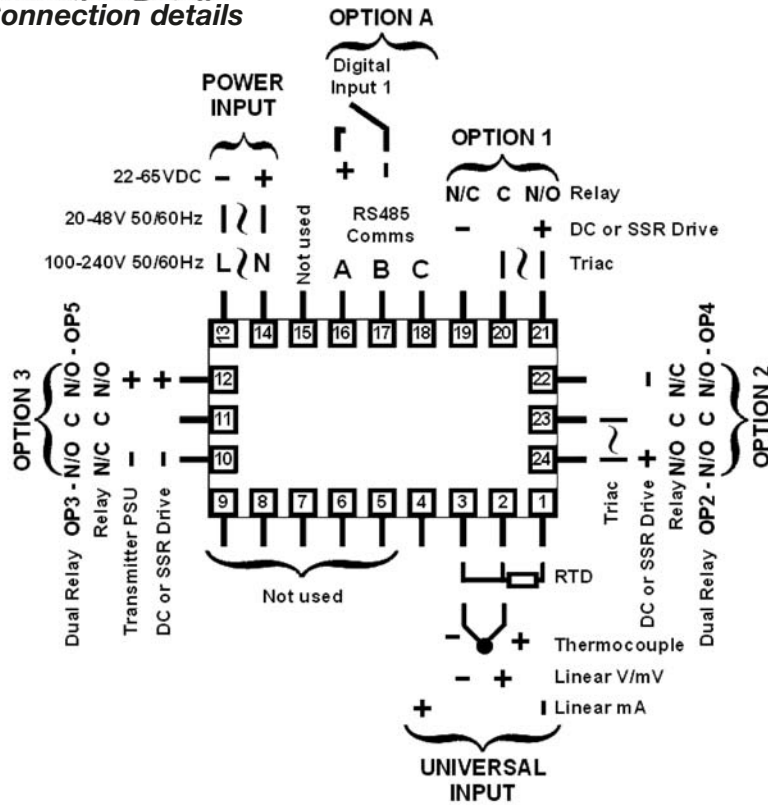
Connection details

OPTION A
Digital Input 1
+ -

POWER INPUT
22-65VDC - +
20-48V 50/60Hz
100-240V 50/60Hz L N

Not used

RS485 Comms
A B C

OPTION 1
N/C C N/O Relay
- + DC or SSR Drive
Triac

13 14 15 16 17 18 19 20 21

OPTION 3
OP3 - N/O C N/O - OP5
Dual Relay
Relay N/C C N/O
Transmitter PSU - +
DC or SSR Drive - +

12
11
10

22
23
24

OPTION 2
OP2 - N/O C N/O - OP4
Dual Relay
Relay N/O C N/C
DC or SSR Drive + -
Triac

9 8 7 6 5 4 3 2 1

Not used

RTD
- + Thermocouple
- + Linear V/mV
+ - Linear mA

UNIVERSAL INPUT